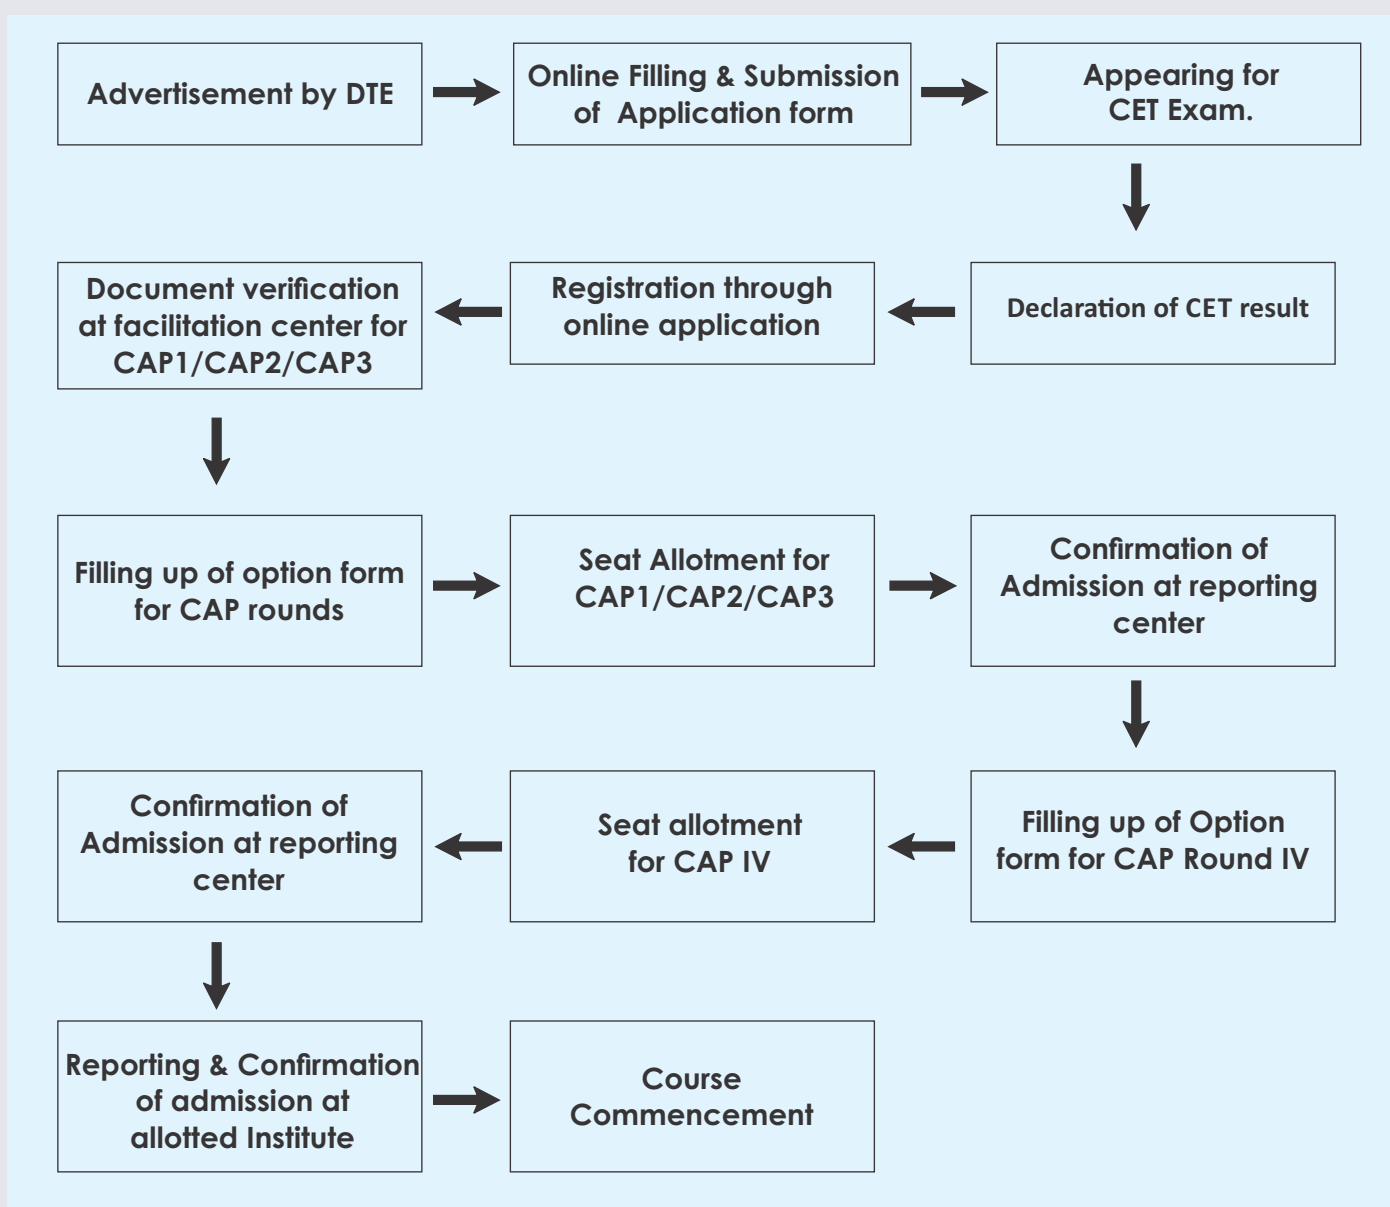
Advertisement by DTE

Online Filling & Submission of Application form

Appearing for CET Exam.

Declaration of CET result

Registration through online application

Document verification at facilitation center for CAP1/CAP2/CAP3

Filling up of option form for CAP rounds

Seat Allotment for CAP1/CAP2/CAP3

Confirmation of Admission at reporting center

Filling up of Option form for CAP Round IV

Seat allotment for CAP IV

Confirmation of Admission at reporting center

Reporting & Confirmation of admission at allotted Institute

Course Commencement